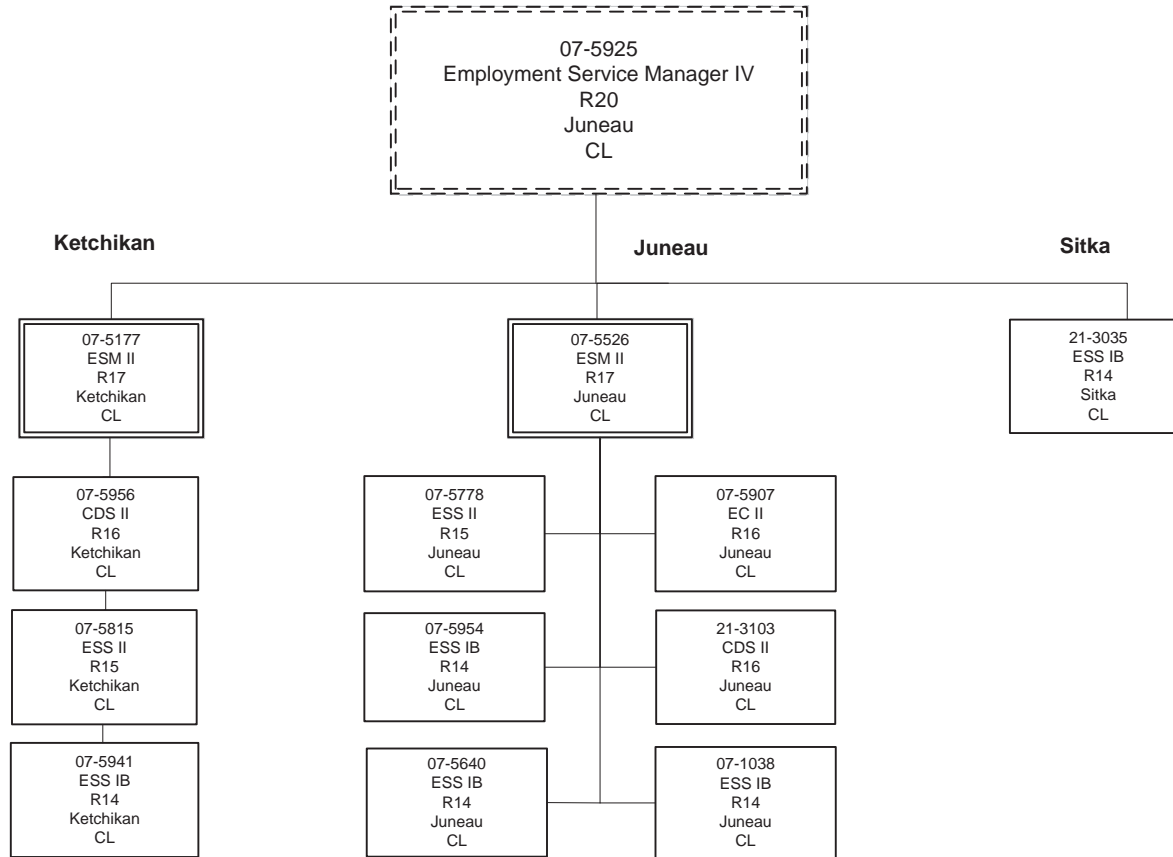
07-5925
Employment Service Manager IV
R20
Juneau
CL

Ketchikan

Juneau

Sitka

07-5177
ESM II
R17
Ketchikan
CL

07-5526
ESM II
R17
Juneau
CL

21-3035
ESS IB
R14
Sitka
CL

07-5956
CDS II
R16
Ketchikan
CL

07-5815
ESS II
R15
Ketchikan
CL

07-5941
ESS IB
R14
Ketchikan
CL

07-5778
ESS II
R15
Juneau
CL

07-5907
EC II
R16
Juneau
CL

07-5954
ESS IB
R14
Juneau
CL

21-3103
CDS II
R16
Juneau
CL

07-5640
ESS IB
R14
Juneau
CL

07-1038
ESS IB
R14
Juneau
CL